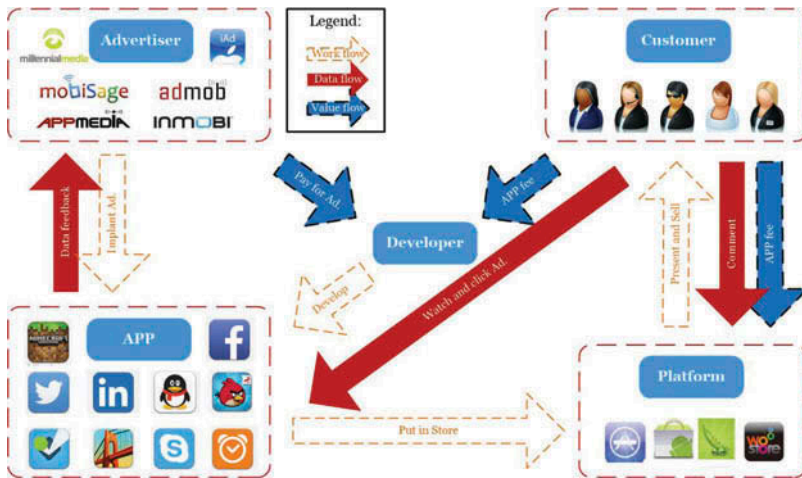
millennialmedia
Advertiser
iAd
mobiSage
admob
APPMEDIA
INMOBI

Legend:
Work flow
Data flow
Value flow

Customer

Data feedback
Implant Ad.
Pay for Ad.
APP fee
Developer
Watch and click Ad.
Develop
Present and Sell
Comment
APP fee

APP
Put in Store
Platform